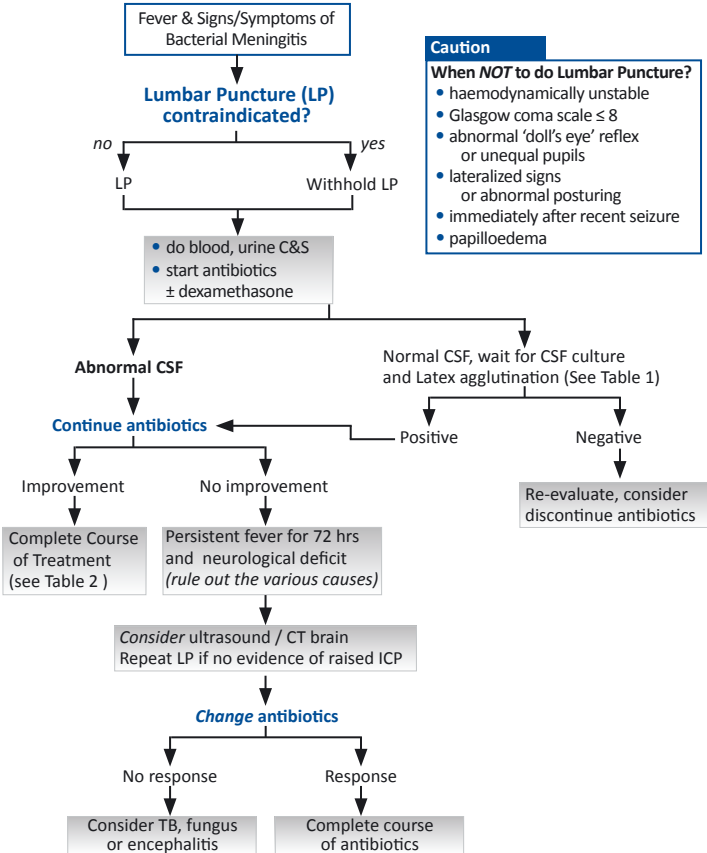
Fever & Signs/Symptoms of Bacterial Meningitis

Lumbar Puncture (LP) contraindicated?

no

yes

LP

Withhold LP

- do blood, urine C&S
- start antibiotics ± dexamethasone

Caution

When *NOT* to do Lumbar Puncture?
- haemodynamically unstable
- Glasgow coma scale ≤ 8
- abnormal 'doll's eye' reflex or unequal pupils
- lateralized signs or abnormal posturing
- immediately after recent seizure
- papilloedema

Abnormal CSF

Normal CSF, wait for CSF culture and Latex agglutination (See Table 1)

Continue antibiotics

Positive

Negative

Re-evaluate, consider discontinue antibiotics

Improvement

No improvement

Complete Course of Treatment (see Table 2 )

Persistent fever for 72 hrs and neurological deficit *(rule out the various causes)*

*Consider* ultrasound / CT brain
Repeat LP if no evidence of raised ICP

*Change* antibiotics

No response

Response

Consider TB, fungus or encephalitis

Complete course of antibiotics